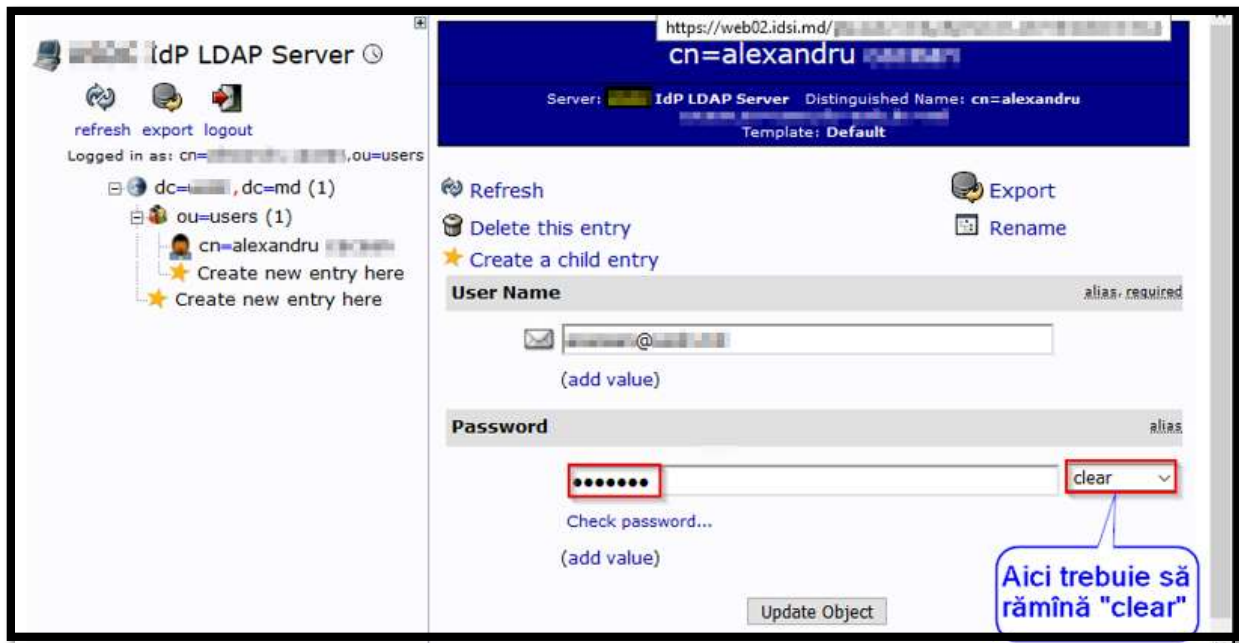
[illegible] IdP LDAP Server

refresh export logout

Logged in as: cn=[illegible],ou=users

dc=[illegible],dc=md (1)

ou=users (1)

cn=alexandru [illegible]

Create new entry here

Create new entry here

https://web02.idsi.md/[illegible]

cn=alexandru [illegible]

Server: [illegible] IdP LDAP Server Distinguished Name: cn=alexandru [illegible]

Template: Default

Refresh

Export

Delete this entry

Rename

Create a child entry

User Name

alias, required

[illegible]@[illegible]

(add value)

Password

alias

•••••••

clear

Check password...

(add value)

Update Object

Aici trebuie să rămînă "clear"